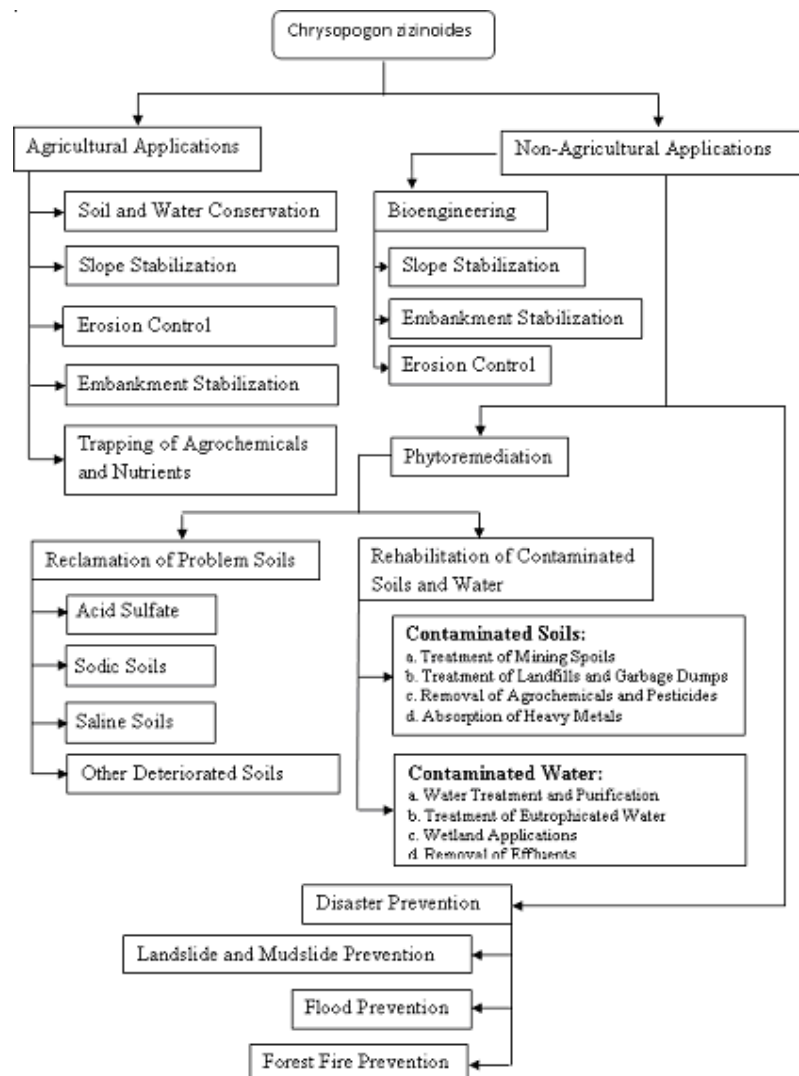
Chrysopogon zizinoides

Agricultural Applications

Soil and Water Conservation

Slope Stabilization

Erosion Control

Embankment Stabilization

Trapping of Agrochemicals and Nutrients

Non-Agricultural Applications

Bioengineering

Slope Stabilization

Embankment Stabilization

Erosion Control

Phytoremediation

Reclamation of Problem Soils

Acid Sulfate

Sodic Soils

Saline Soils

Other Deteriorated Soils

Rehabilitation of Contaminated Soils and Water

Contaminated Soils:
a. Treatment of Mining Spoils
b. Treatment of Landfills and Garbage Dumps
c. Removal of Agrochemicals and Pesticides
d. Absorption of Heavy Metals

Contaminated Water:
a. Water Treatment and Purification
b. Treatment of Eutrophicated Water
c. Wetland Applications
d. Removal of Effluents

Disaster Prevention

Landslide and Mudslide Prevention

Flood Prevention

Forest Fire Prevention